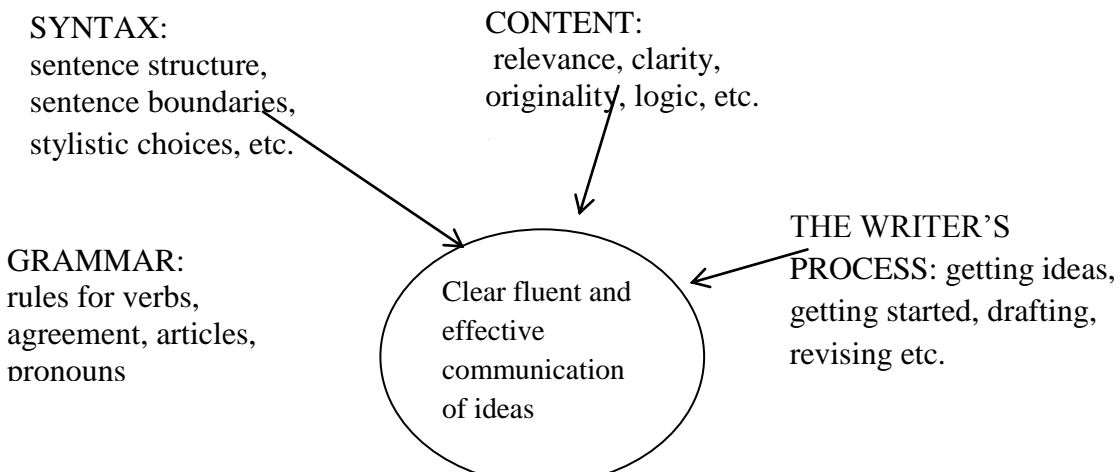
SYNTAX:
sentence structure, sentence boundaries, stylistic choices, etc.

CONTENT:
relevance, clarity, originality, logic, etc.

GRAMMAR:
rules for verbs, agreement, articles, pronouns

Clear fluent and effective communication of ideas

THE WRITER'S PROCESS: getting ideas, getting started, drafting, revising etc.